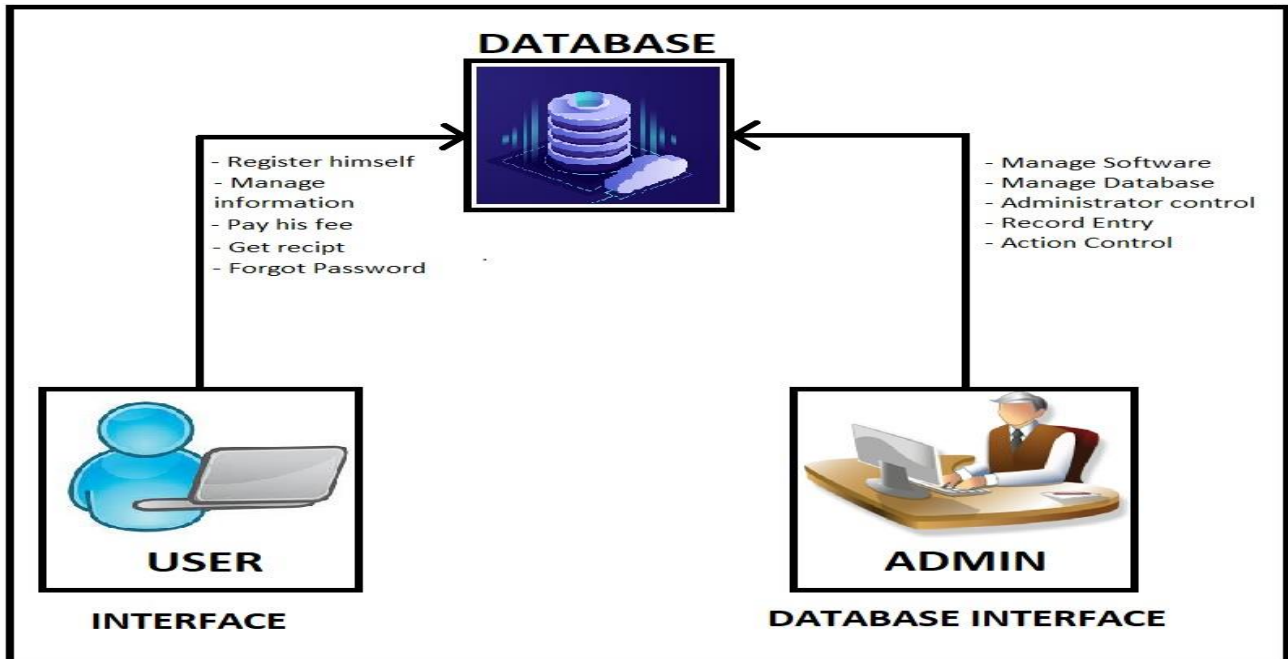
DATABASE

- Register himself
- Manage information
- Pay his fee
- Get recipt
- Forgot Password

- Manage Software
- Manage Database
- Administrator control
- Record Entry
- Action Control

USER

INTERFACE

ADMIN

DATABASE INTERFACE